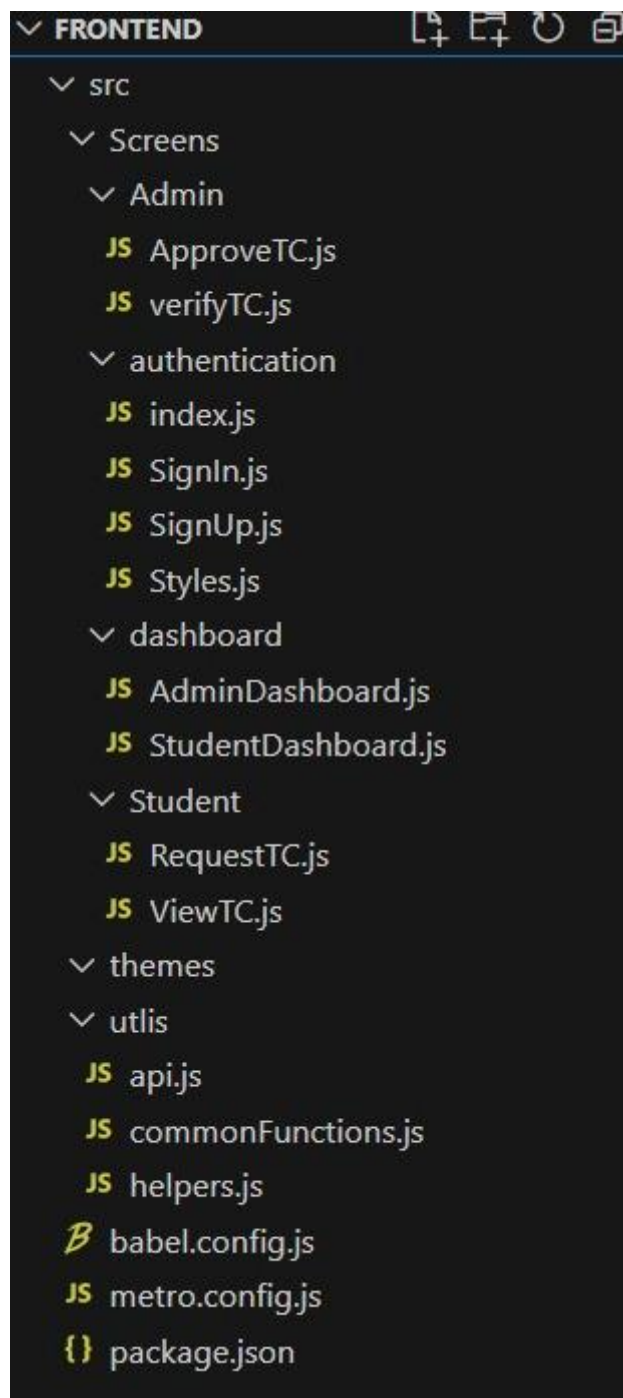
FRONTEND
src
Screens
Admin
JS ApproveTC.js
JS verifyTC.js
authentication
JS index.js
JS SignIn.js
JS SignUp.js
JS Styles.js
dashboard
JS AdminDashboard.js
JS StudentDashboard.js
Student
JS RequestTC.js
JS ViewTC.js
themes
utlis
JS api.js
JS commonFunctions.js
JS helpers.js
babel.config.js
JS metro.config.js
{} package.json